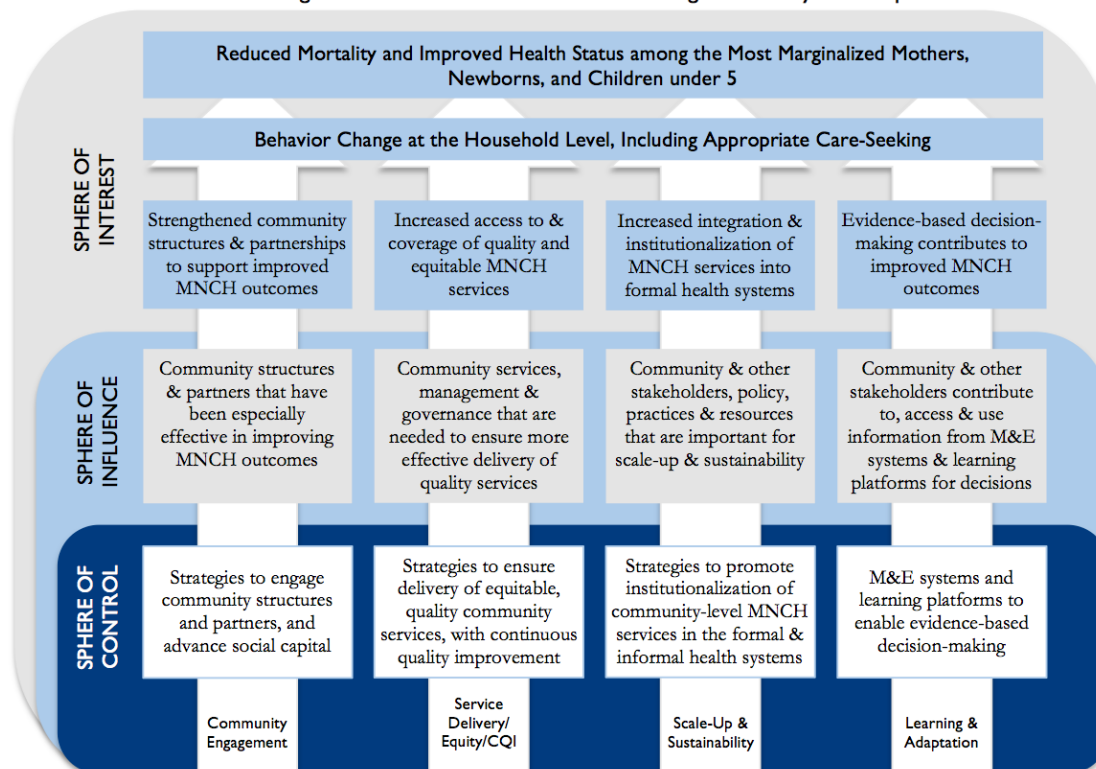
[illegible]

Reduced Mortality and Improved Health Status among the Most Marginalized Mothers, Newborns, and Children under 5

Behavior Change at the Household Level, Including Appropriate Care-Seeking

SPHERE OF INTEREST

Strengthened community structures & partnerships to support improved MNCH outcomes

Increased access to & coverage of quality and equitable MNCH services

Increased integration & institutionalization of MNCH services into formal health systems

Evidence-based decision-making contributes to improved MNCH outcomes

SPHERE OF INFLUENCE

Community structures & partners that have been especially effective in improving MNCH outcomes

Community services, management & governance that are needed to ensure more effective delivery of quality services

Community & other stakeholders, policy, practices & resources that are important for scale-up & sustainability

Community & other stakeholders contribute to, access & use information from M&E systems & learning platforms for decisions

SPHERE OF CONTROL

Strategies to engage community structures and partners, and advance social capital

Strategies to ensure delivery of equitable, quality community services, with continuous quality improvement

Strategies to promote institutionalization of community-level MNCH services in the formal & informal health systems

M&E systems and learning platforms to enable evidence-based decision-making

Community Engagement

Service Delivery/ Equity/CQI

Scale-Up & Sustainability

Learning & Adaptation